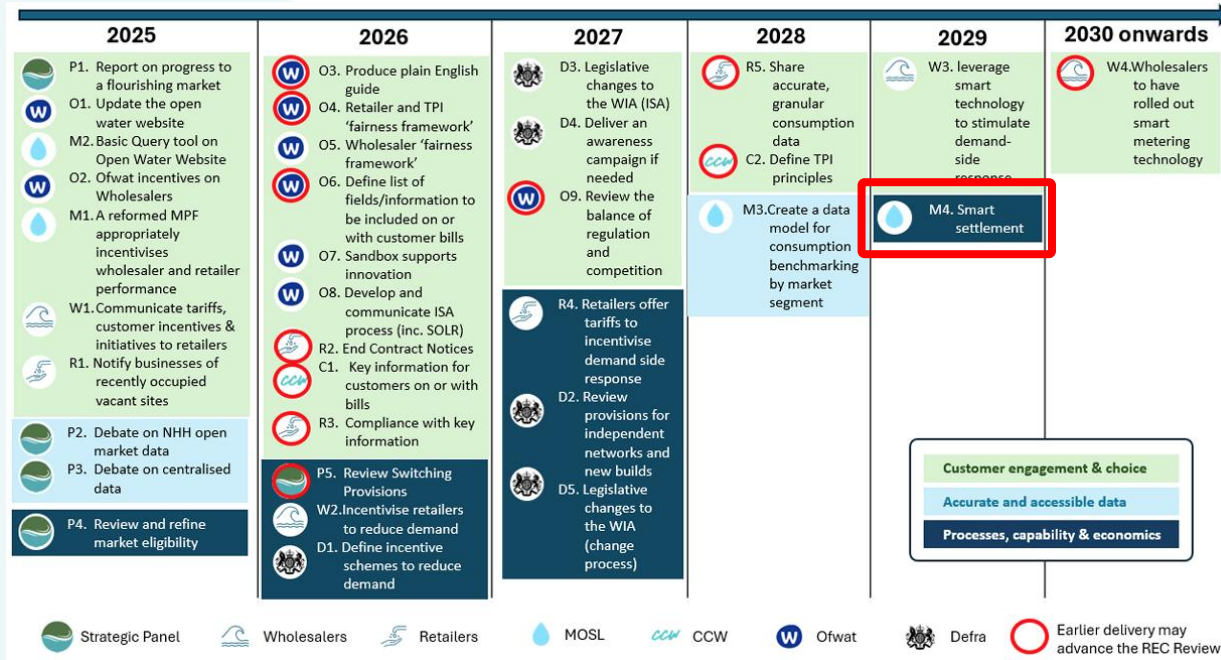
2025

P1. Report on progress to a flourishing market
O1. Update the open water website
M2. Basic Query tool on Open Water Website
O2. Ofwat incentives on Wholesalers
M1. A reformed MPF appropriately incentivises wholesaler and retailer performance
W1. Communicate tariffs, customer incentives & initiatives to retailers
R1. Notify businesses of recently occupied vacant sites

P2. Debate on NHH open market data
P3. Debate on centralised data

P4. Review and refine market eligibility

2026

W O3. Produce plain English guide
W O4. Retailer and TPI 'fairness framework'
W O5. Wholesaler 'fairness framework'
W O6. Define list of fields/information to be included on or with customer bills
W O7. Sandbox supports innovation
W O8. Develop and communicate ISA process (inc. SOLR)
R2. End Contract Notices
CCW C1. Key information for customers on or with bills
R3. Compliance with key information

P5. Review Switching Provisions
W2. Incentivise retailers to reduce demand
D1. Define incentive schemes to reduce demand

2027

D3. Legislative changes to the WIA (ISA)
D4. Deliver an awareness campaign if needed
W O9. Review the balance of regulation and competition

R4. Retailers offer tariffs to incentivise demand side response
D2. Review provisions for independent networks and new builds
D5. Legislative changes to the WIA (change process)

2028

R5. Share accurate, granular consumption data
CCW C2. Define TPI principles

M3. Create a data model for consumption benchmarking by market segment

2029

W3. leverage smart technology to stimulate demand-side response

M4. Smart settlement

2030 onwards

W4. Wholesalers to have rolled out smart metering technology

Customer engagement & choice
Accurate and accessible data
Processes, capability & economics

Strategic Panel Wholesalers Retailers MOSL CCW CCW W Ofwat Defra Earlier delivery may advance the REC Review